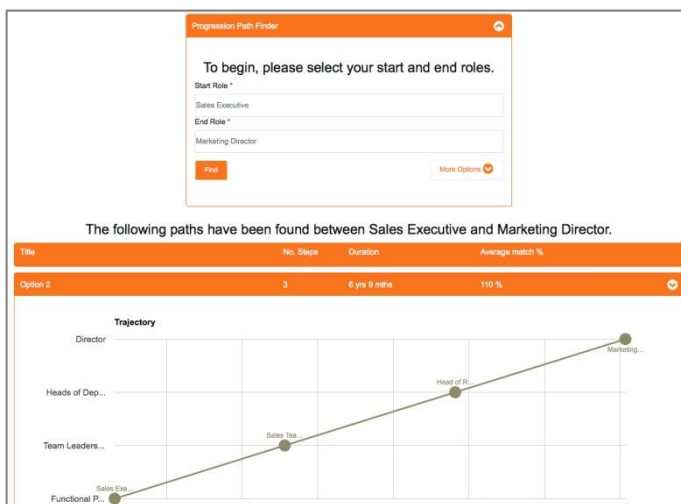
Progression Path Finder

To begin, please select your start and end roles.

Start Role *

Sales Executive

End Role *

Marketing Director

Find

More Options

The following paths have been found between Sales Executive and Marketing Director.

| Title | No. Steps | Duration | Average match % |
|---|---|---|---|
| Option 2 | 3 | 6 yrs 9 mths | 110 % |

Trajectory

Director

Heads of Dep...

Team Leaders...

Functional P...

Sales Exe...

Sales Tea...

Head of R...

Marketing...